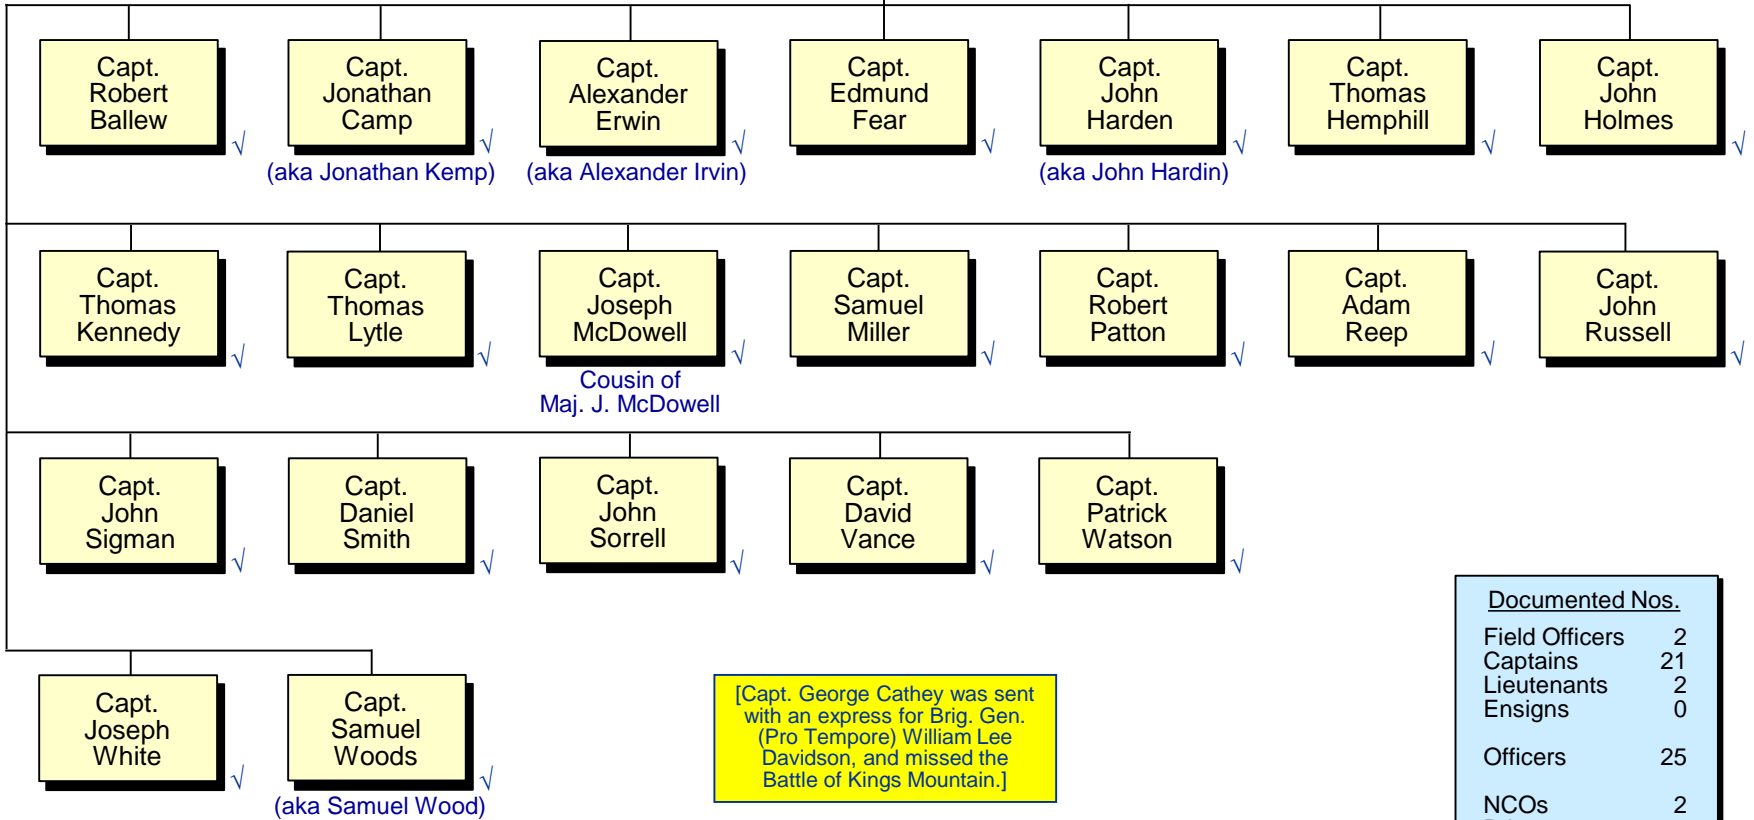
Capt. Robert Ballew √

Capt. Jonathan Camp √
(aka Jonathan Kemp)

Capt. Alexander Erwin √
(aka Alexander Irvin)

Capt. Edmund Fear √

Capt. John Harden √
(aka John Hardin)

Capt. Thomas Hemphill √

Capt. John Holmes √

Capt. Thomas Kennedy √

Capt. Thomas Lytle √

Capt. Joseph McDowell √
Cousin of Maj. J. McDowell

Capt. Samuel Miller √

Capt. Robert Patton √

Capt. Adam Reep √

Capt. John Russell √

Capt. John Sigman √

Capt. Daniel Smith √

Capt. John Sorrell √

Capt. David Vance √

Capt. Patrick Watson √

Capt. Joseph White √

Capt. Samuel Woods √
(aka Samuel Wood)

[Capt. George Cathey was sent with an express for Brig. Gen. (Pro Tempore) William Lee Davidson, and missed the Battle of Kings Mountain.]

Documented Nos.

| | |
|---|---|
| Field Officers | 2 |
| Captains | 21 |
| Lieutenants | 2 |
| Ensigns | 0 |
| Officers | 25 |
| NCOs | 2 |